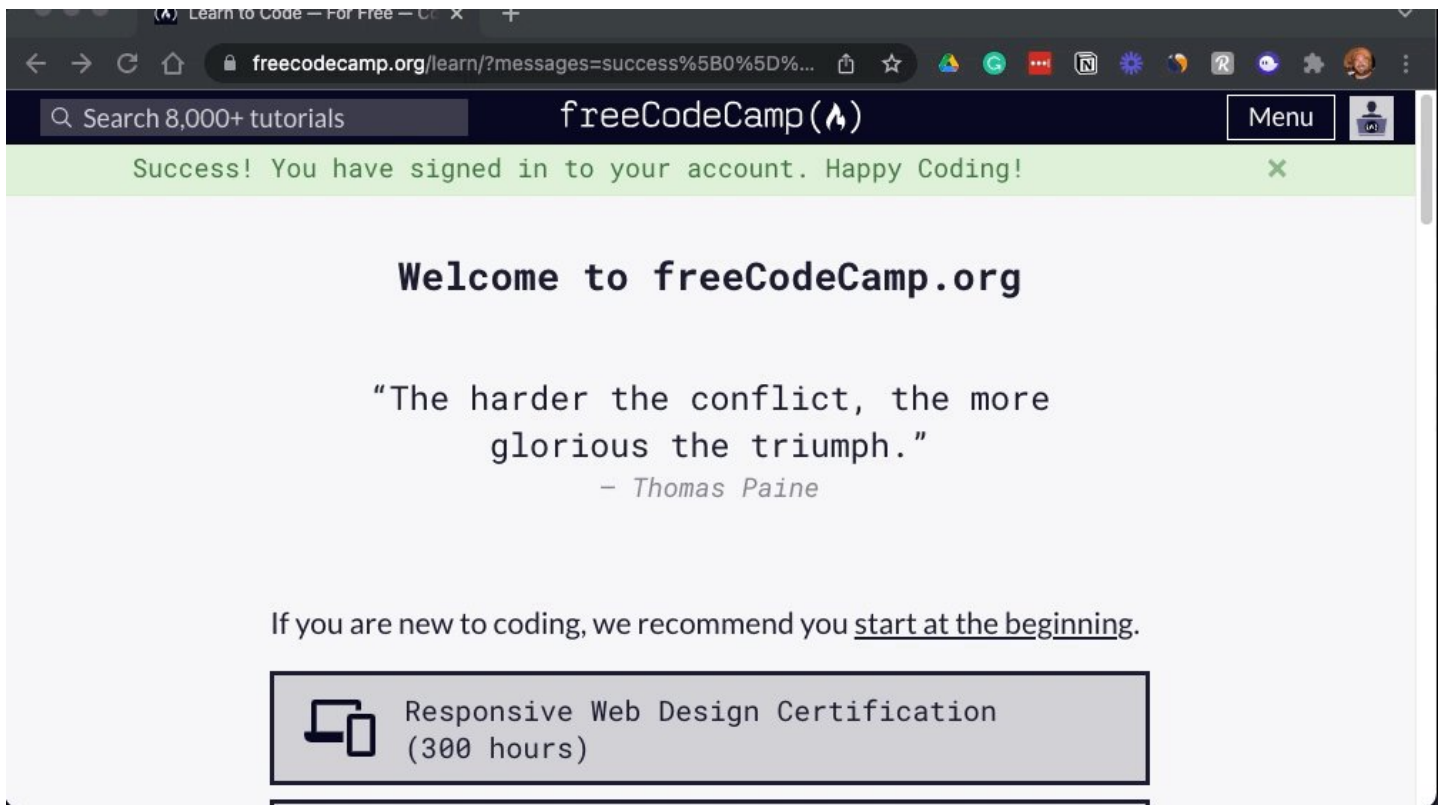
Learn to Code — For Free — C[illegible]

freecodecamp.org/learn/?messages=success%5B0%5D%...

Search 8,000+ tutorials

freeCodeCamp

Menu

Success! You have signed in to your account. Happy Coding!

×

Welcome to freeCodeCamp.org

“The harder the conflict, the more glorious the triumph.”
— Thomas Paine

If you are new to coding, we recommend you start at the beginning.

Responsive Web Design Certification (300 hours)